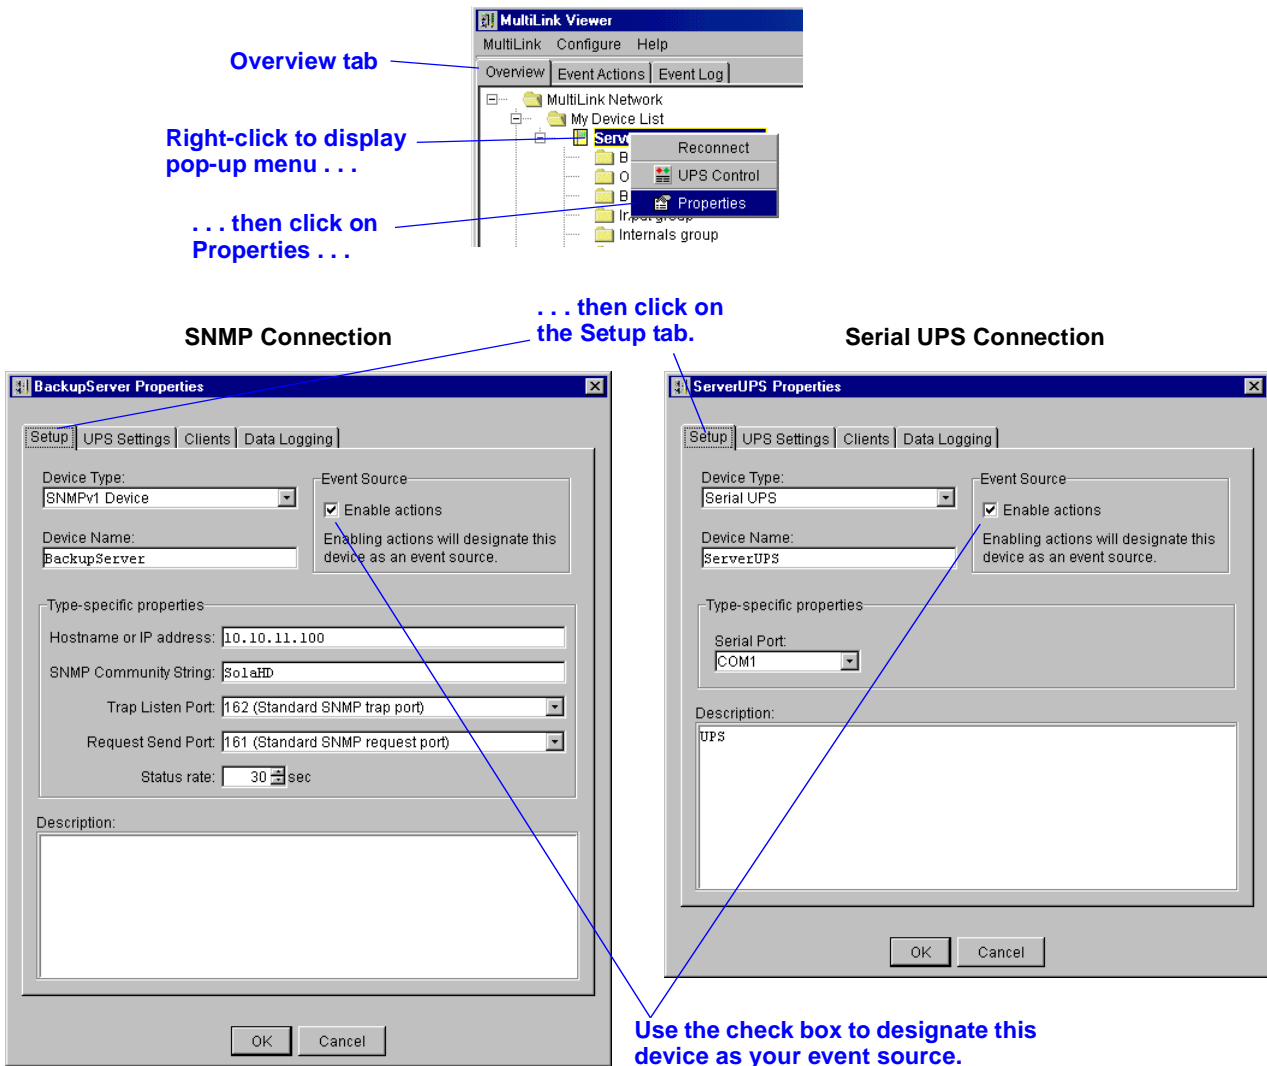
MultiLink Viewer

MultiLink Configure Help

Overview | Event Actions | Event Log

MultiLink Network

My Device List

Serv

B

O

B

Input group

Internals group

Reconnect

UPS Control

Properties

Overview tab

Right-click to display pop-up menu . . .

. . . then click on Properties . . .

. . . then click on the Setup tab.

SNMP Connection

Serial UPS Connection

BackupServer Properties

Setup | UPS Settings | Clients | Data Logging

Device Type:

SNMPv1 Device

Device Name:

BackupServer

Event Source

Enable actions

Enabling actions will designate this device as an event source.

Type-specific properties

Hostname or IP address: 10.10.11.100

SNMP Community String: SolaHD

Trap Listen Port: 162 (Standard SNMP trap port)

Request Send Port: 161 (Standard SNMP request port)

Status rate: 30 sec

Description:

OK Cancel

ServerUPS Properties

Setup | UPS Settings | Clients | Data Logging

Device Type:

Serial UPS

Device Name:

ServerUPS

Event Source

Enable actions

Enabling actions will designate this device as an event source.

Type-specific properties

Serial Port:

COM1

Description:

UPS

OK Cancel

Use the check box to designate this device as your event source.